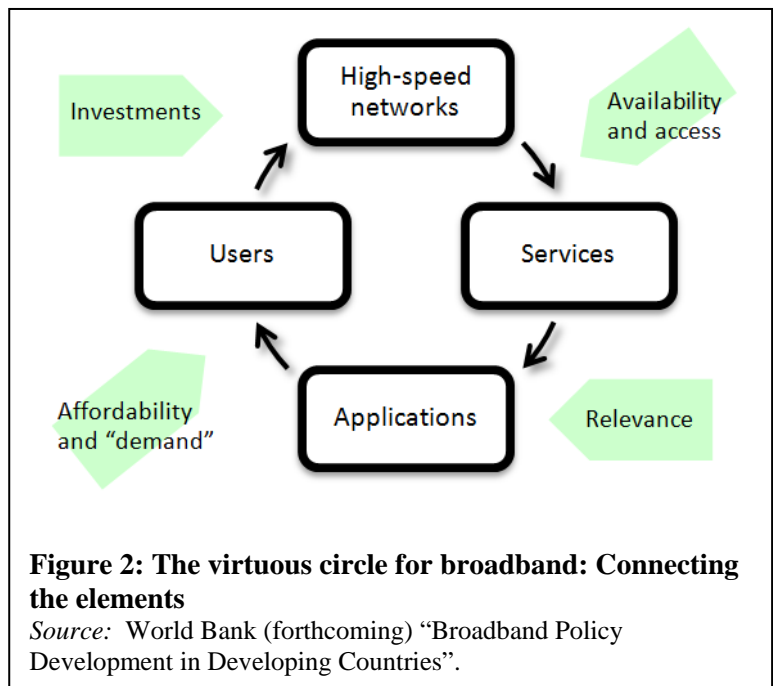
Investments

High-speed networks

Availability and access

Users

Services

Affordability and “demand”

Applications

Relevance

**Figure 2: The virtuous circle for broadband: Connecting the elements**

*Source:* World Bank (forthcoming) “Broadband Policy Development in Developing Countries”.